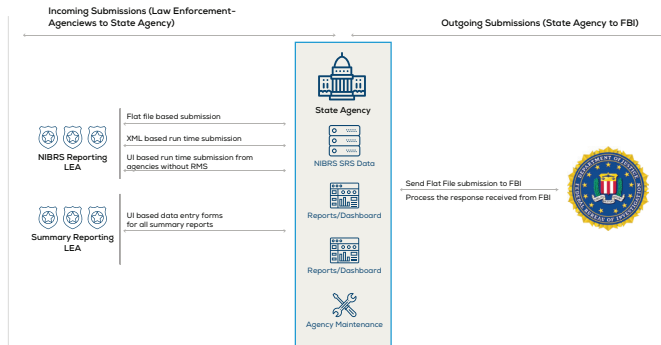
Incoming Submissions (Law Enforcement-Agenciews to State Agency)

Outgoing Submissions (State Agency to FBI)

State Agency

NIBRS SRS Data

Reports/Dashboard

Reports/Dashboard

Agency Maintenance

NIBRS Reporting LEA

Flat file based submission

XML based run time submission

UI based run time submission from agencies without RMS

Summary Reporting LEA

UI based data entry forms for all summary reports

Send Flat File submission to FBI

Process the response received from FBI

DEPARTMENT OF JUSTICE

FEDERAL BUREAU OF INVESTIGATION